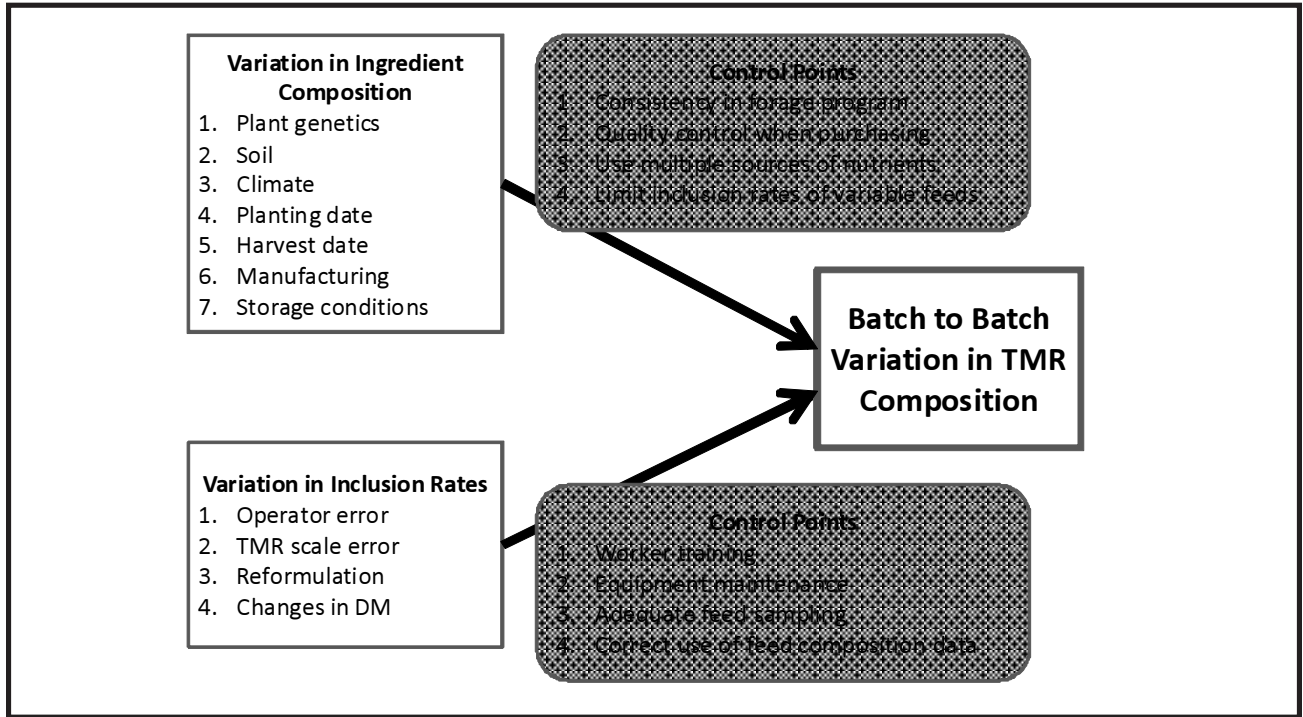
Variation in Ingredient Composition
1. Plant genetics
2. Soil
3. Climate
4. Planting date
5. Harvest date
6. Manufacturing
7. Storage conditions

Control Points
1. Consistency in forage program
2. Quality control when purchasing
3. Use multiple sources of nutrients
4. Limit inclusion rates of variable feeds

Batch to Batch Variation in TMR Composition

Variation in Inclusion Rates
1. Operator error
2. TMR scale error
3. Reformulation
4. Changes in DM

Control Points
1. Worker training
2. Equipment maintenance
3. Adequate feed sampling
4. Correct use of feed composition data